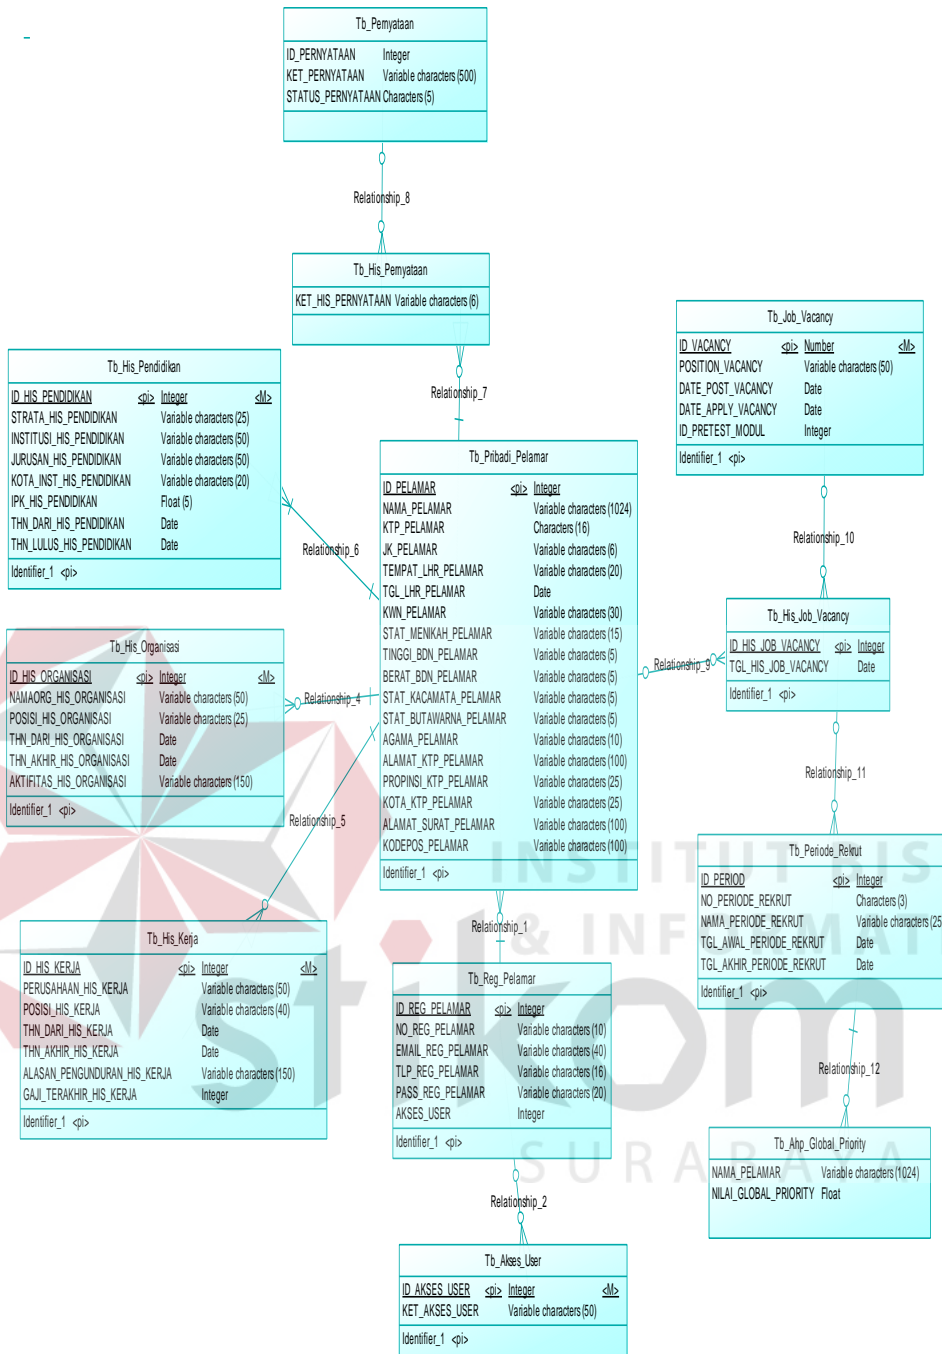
Tb_Pernyataan

| ID_PERNYATAAN | Integer |
|---|---|
| KET_PERNYATAAN | Variable characters (500) |
| STATUS_PERNYATAAN | Characters (5) |

Relationship_8

Tb_His_Pernyataan

KET_HIS_PERNYATAAN Variable characters (6)

Relationship_7

Tb_Job_Vacancy

| ID_VACANCY | <pi> | Number | <M> |
|---|---|---|---|
| POSITION_VACANCY | | Variable characters (50) | |
| DATE_POST_VACANCY | | Date | |
| DATE_APPLY_VACANCY | | Date | |
| ID_PRETEST_MODUL | | Integer | |

Identifier_1 <pi>

Tb_His_Pendidikan

| ID_HIS_PENDIDIKAN | <pi> | Integer | <M> |
|---|---|---|---|
| STRATA_HIS_PENDIDIKAN | | Variable characters (25) | |
| INSTITUSI_HIS_PENDIDIKAN | | Variable characters (50) | |
| JURUSAN_HIS_PENDIDIKAN | | Variable characters (50) | |
| KOTA_INST_HIS_PENDIDIKAN | | Variable characters (20) | |
| IPK_HIS_PENDIDIKAN | | Float (5) | |
| THN_DARI_HIS_PENDIDIKAN | | Date | |
| THN_LULUS_HIS_PENDIDIKAN | | Date | |

Identifier_1 <pi>

Relationship_6

Tb_Pribadi_Pelamar

| ID_PELAMAR | <pi> | Integer |
|---|---|---|
| NAMA_PELAMAR | | Variable characters (1024) |
| KTP_PELAMAR | | Characters (16) |
| JK_PELAMAR | | Variable characters (6) |
| TEMPAT_LHR_PELAMAR | | Variable characters (20) |
| TGL_LHR_PELAMAR | | Date |
| KWN_PELAMAR | | Variable characters (30) |
| STAT_MENIKAH_PELAMAR | | Variable characters (15) |
| TINGGI_BDN_PELAMAR | | Variable characters (5) |
| BERAT_BDN_PELAMAR | | Variable characters (5) |
| STAT_KACAMATA_PELAMAR | | Variable characters (5) |
| STAT_BUTAWARNA_PELAMAR | | Variable characters (5) |
| AGAMA_PELAMAR | | Variable characters (10) |
| ALAMAT_KTP_PELAMAR | | Variable characters (100) |
| PROPINSI_KTP_PELAMAR | | Variable characters (25) |
| KOTA_KTP_PELAMAR | | Variable characters (25) |
| ALAMAT_SURAT_PELAMAR | | Variable characters (100) |
| KODEPOS_PELAMAR | | Variable characters (100) |

Identifier_1 <pi>

Relationship_10

Tb_His_Job_Vacancy

| ID_HIS_JOB_VACANCY | <pi> | Integer |
|---|---|---|
| TGL_HIS_JOB_VACANCY | | Date |

Identifier_1 <pi>

Relationship_9

Tb_His_Organisasi

| ID_HIS_ORGANISASI | <pi> | Integer | <M> |
|---|---|---|---|
| NAMAORG_HIS_ORGANISASI | | Variable characters (50) | |
| POSISI_HIS_ORGANISASI | | Variable characters (25) | |
| THN_DARI_HIS_ORGANISASI | | Date | |
| THN_AKHIR_HIS_ORGANISASI | | Date | |
| AKTIFITAS_HIS_ORGANISASI | | Variable characters (150) | |

Identifier_1 <pi>

Relationship_4

Relationship_5

Relationship_11

Tb_Periode_Rekrut

| ID_PERIOD | <pi> | Integer |
|---|---|---|
| NO_PERIODE_REKRUT | | Characters (3) |
| NAMA_PERIODE_REKRUT | | Variable characters (25 |
| TGL_AWAL_PERIODE_REKRUT | | Date |
| TGL_AKHIR_PERIODE_REKRUT | | Date |

Identifier_1 <pi>

Relationship_1

Tb_His_Kerja

| ID_HIS_KERJA | <pi> | Integer | <M> |
|---|---|---|---|
| PERUSAHAAN_HIS_KERJA | | Variable characters (50) | |
| POSISI_HIS_KERJA | | Variable characters (40) | |
| THN_DARI_HIS_KERJA | | Date | |
| THN_AKHIR_HIS_KERJA | | Date | |
| ALASAN_PENGUNDURAN_HIS_KERJA | | Variable characters (150) | |
| GAJI_TERAKHIR_HIS_KERJA | | Integer | |

Identifier_1 <pi>

Tb_Reg_Pelamar

| ID_REG_PELAMAR | <pi> | Integer |
|---|---|---|
| NO_REG_PELAMAR | | Variable characters (10) |
| EMAIL_REG_PELAMAR | | Variable characters (40) |
| TLP_REG_PELAMAR | | Variable characters (16) |
| PASS_REG_PELAMAR | | Variable characters (20) |
| AKSES_USER | | Integer |

Identifier_1 <pi>

Relationship_12

Tb_Ahp_Global_Priority

| NAMA_PELAMAR | Variable characters (1024) |
|---|---|
| NILAI_GLOBAL_PRIORITY | Float |

Relationship_2

Tb_Akses_User

| ID_AKSES_USER | <pi> | Integer | <M> |
|---|---|---|---|
| KET_AKSES_USER | | Variable characters (50) | |

Identifier_1 <pi>

INSTITUT BISNIS & INFORMATIKA stikom SURABAYA